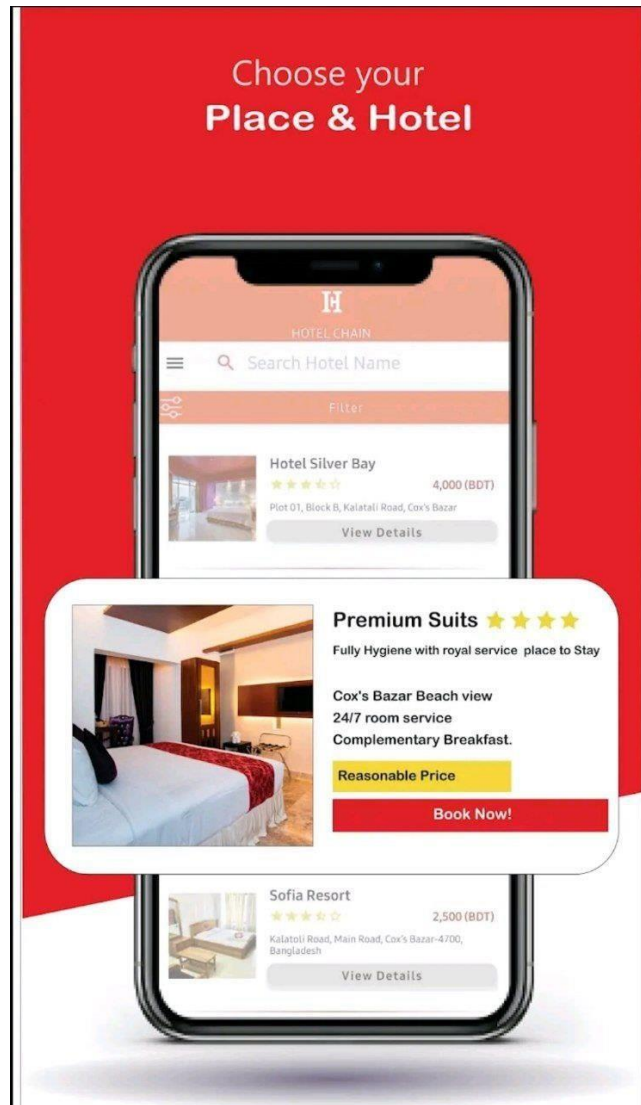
Choose your
Place & Hotel

HOTEL CHAIN

Search Hotel Name

Filter

Hotel Silver Bay
4,000 (BDT)
Plot 01, Block B, Kalatali Road, Cox's Bazar
View Details

Premium Suits
Fully Hygiene with royal service place to Stay

Cox's Bazar Beach view
24/7 room service
Complementary Breakfast.

Reasonable Price

Book Now!

Sofia Resort
2,500 (BDT)
Kalatoli Road, Main Road, Cox's Bazar-4700, Bangladesh
View Details